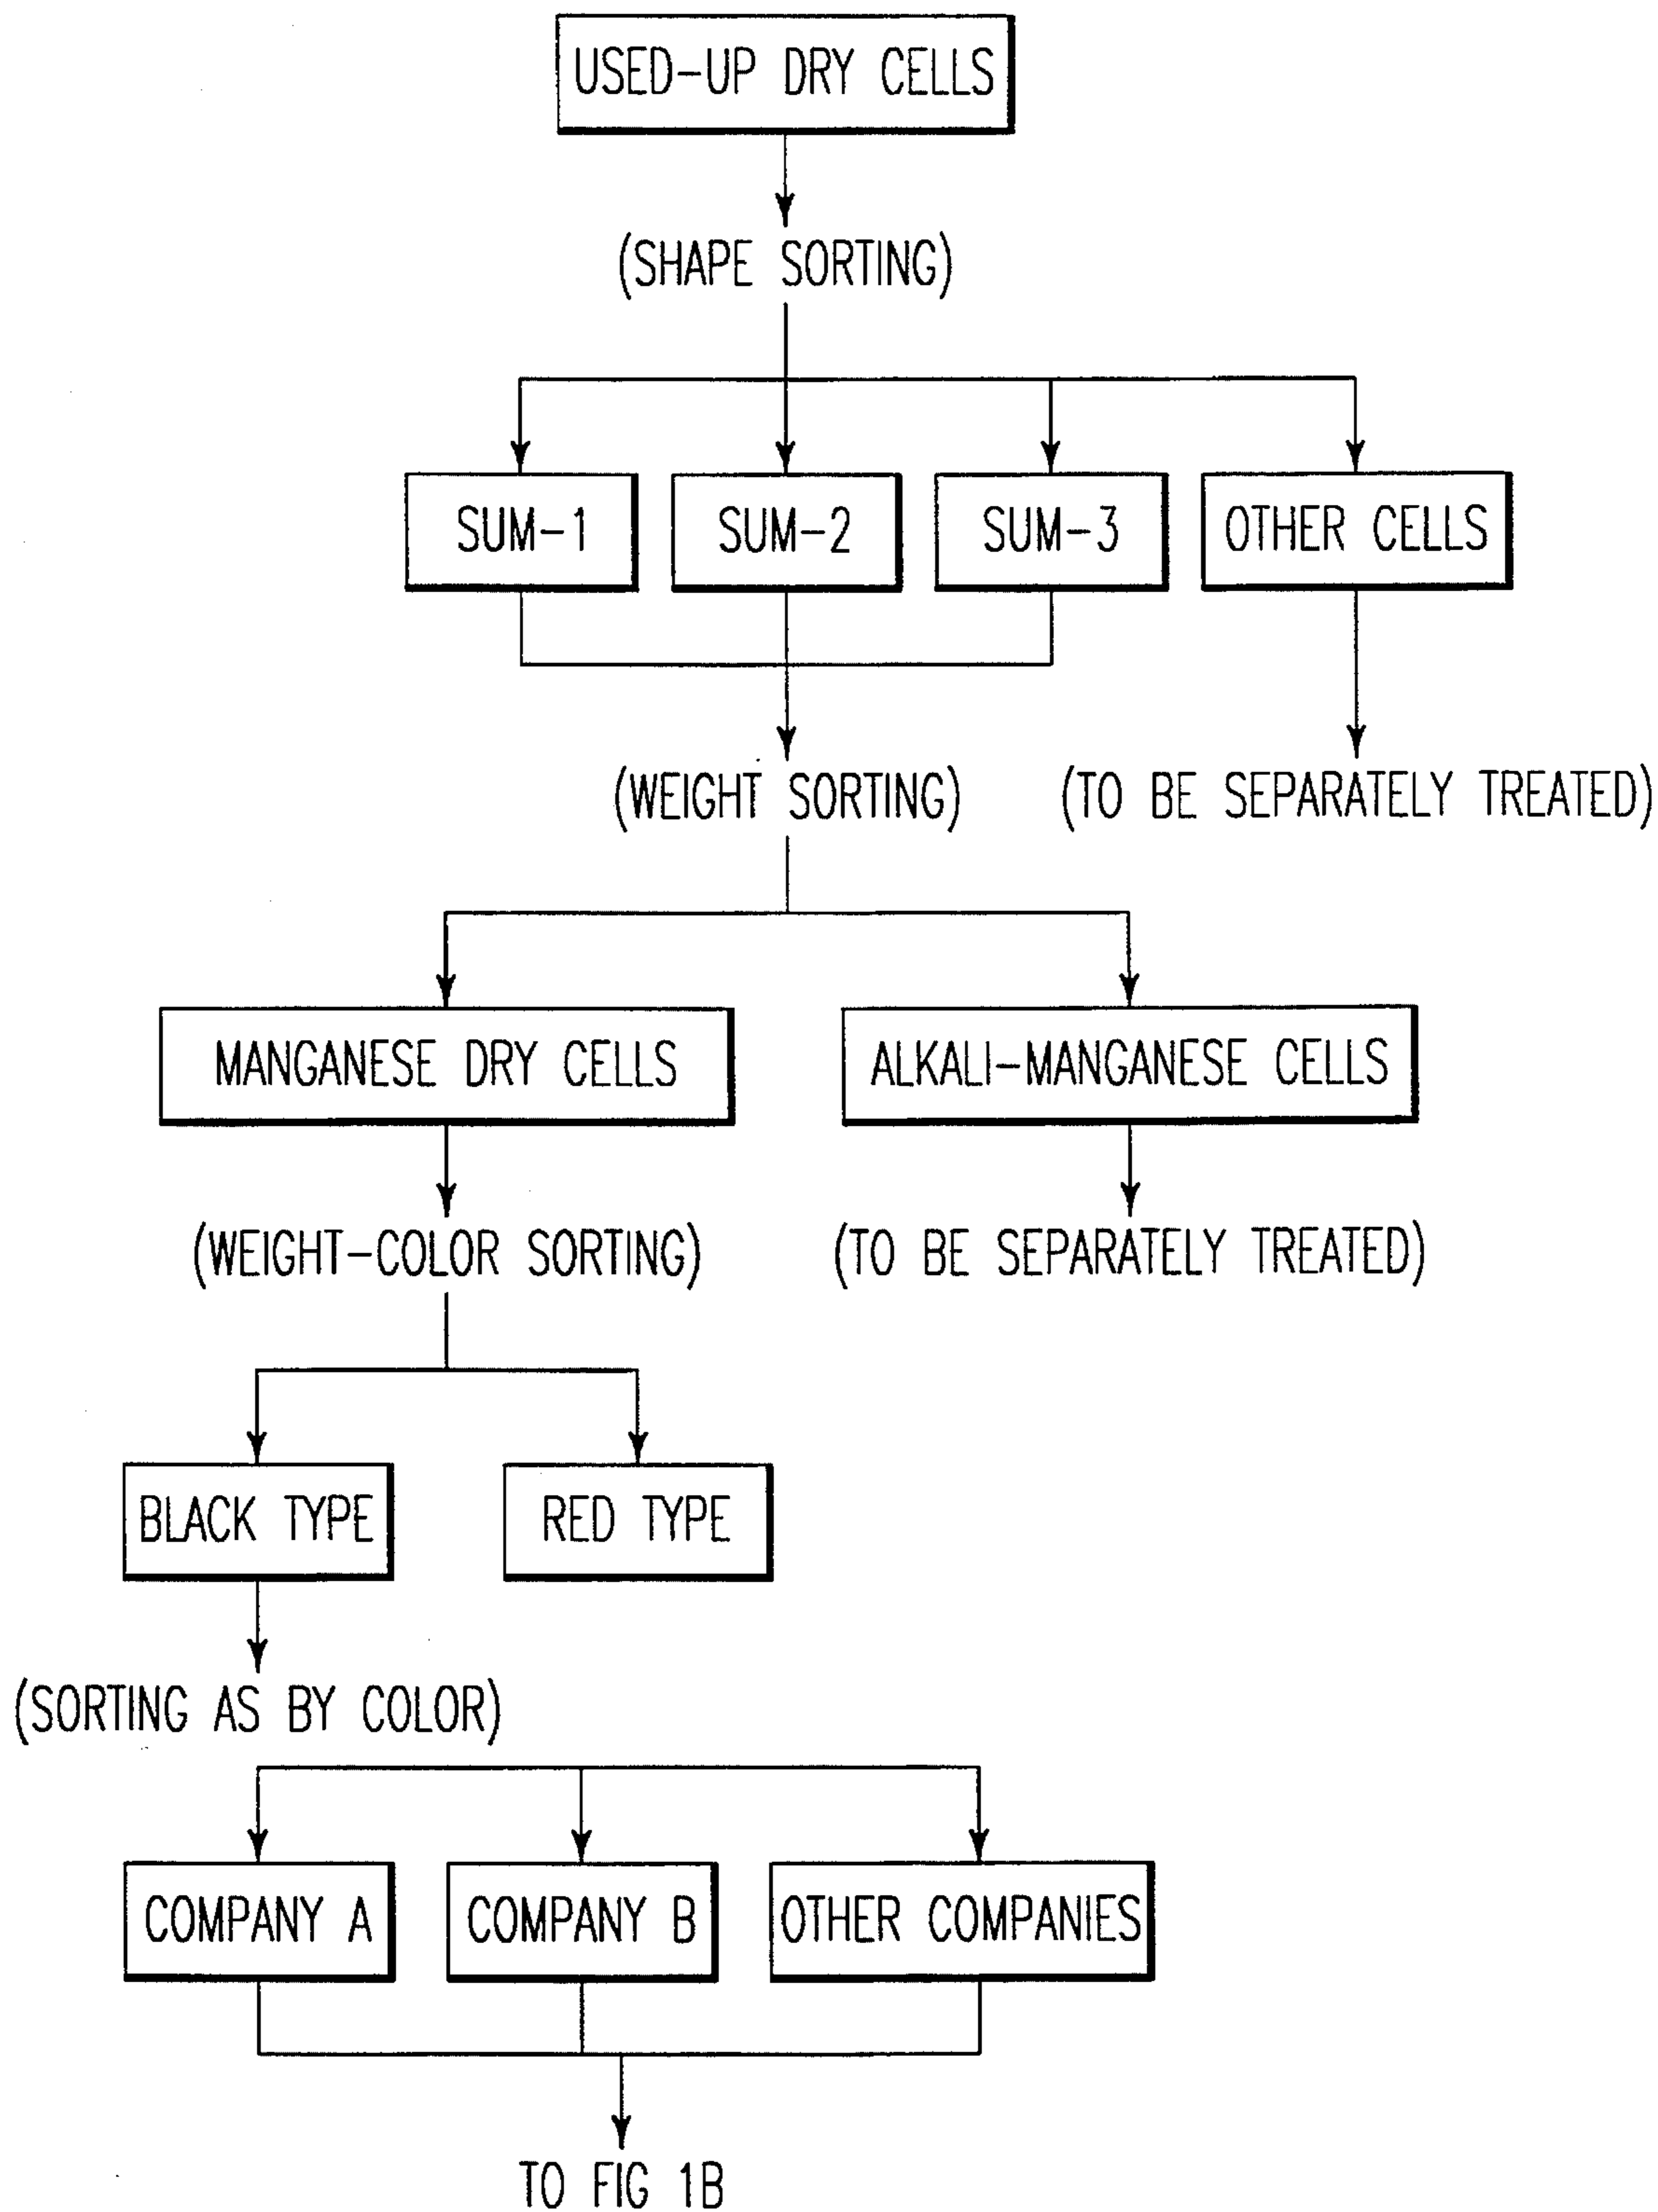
USED-UP DRY CELLS

(SHAPE SORTING)

SUM-1

SUM-2

SUM-3

OTHER CELLS

(WEIGHT SORTING)

(TO BE SEPARATELY TREATED)

MANGANESE DRY CELLS

ALKALI-MANGANESE CELLS

(WEIGHT-COLOR SORTING)

(TO BE SEPARATELY TREATED)

BLACK TYPE

RED TYPE

(SORTING AS BY COLOR)

COMPANY A

COMPANY B

OTHER COMPANIES

TO FIG 1B